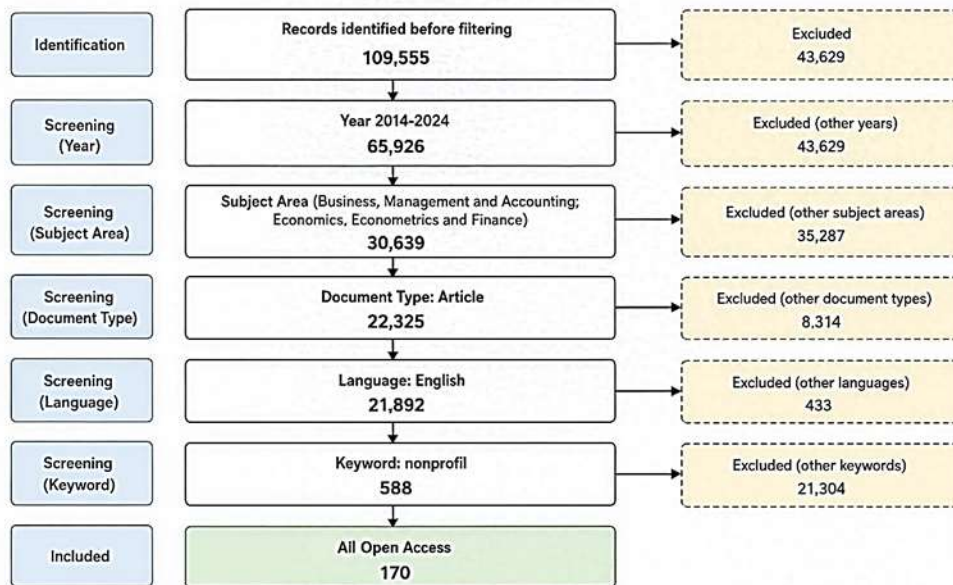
Identification

Records identified before filtering
109,555

Excluded
43,629

Screening (Year)

Year 2014-2024
65,926

Excluded (other years)
43,629

Screening (Subject Area)

Subject Area (Business, Management and Accounting; Economics, Econometrics and Finance)
30,639

Excluded (other subject areas)
35,287

Screening (Document Type)

Document Type: Article
22,325

Excluded (other document types)
8,314

Screening (Language)

Language: English
21,892

Excluded (other languages)
433

Screening (Keyword)

Keyword: nonprofil
588

Excluded (other keywords)
21,304

Included

All Open Access
170